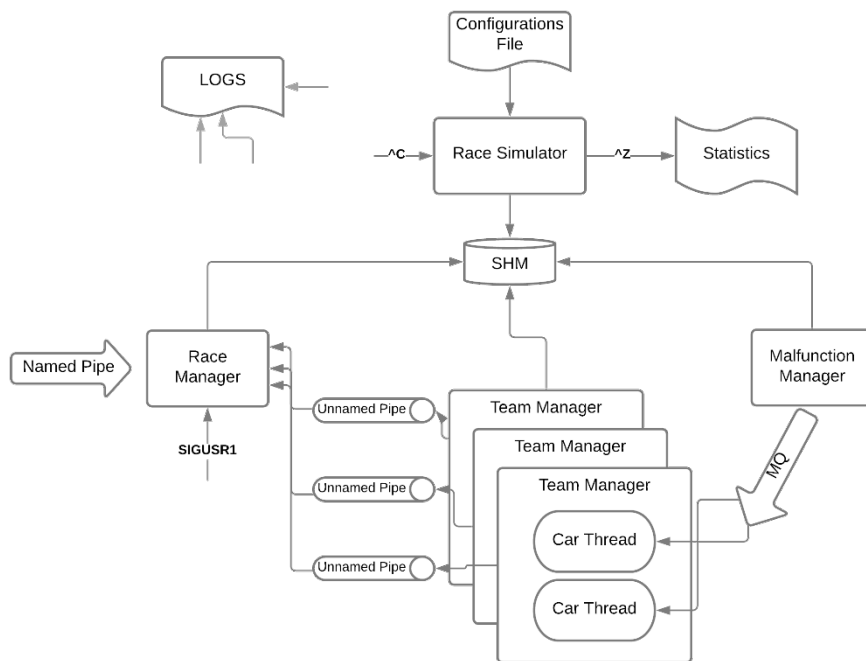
Configurations File

LOGS

^C

Race Simulator

^Z

Statistics

SHM

Named Pipe

Race Manager

SIGUSR1

Unnamed Pipe

Unnamed Pipe

Unnamed Pipe

Team Manager

Team Manager

Team Manager

Car Thread

Car Thread

Malfunction Manager

MQ